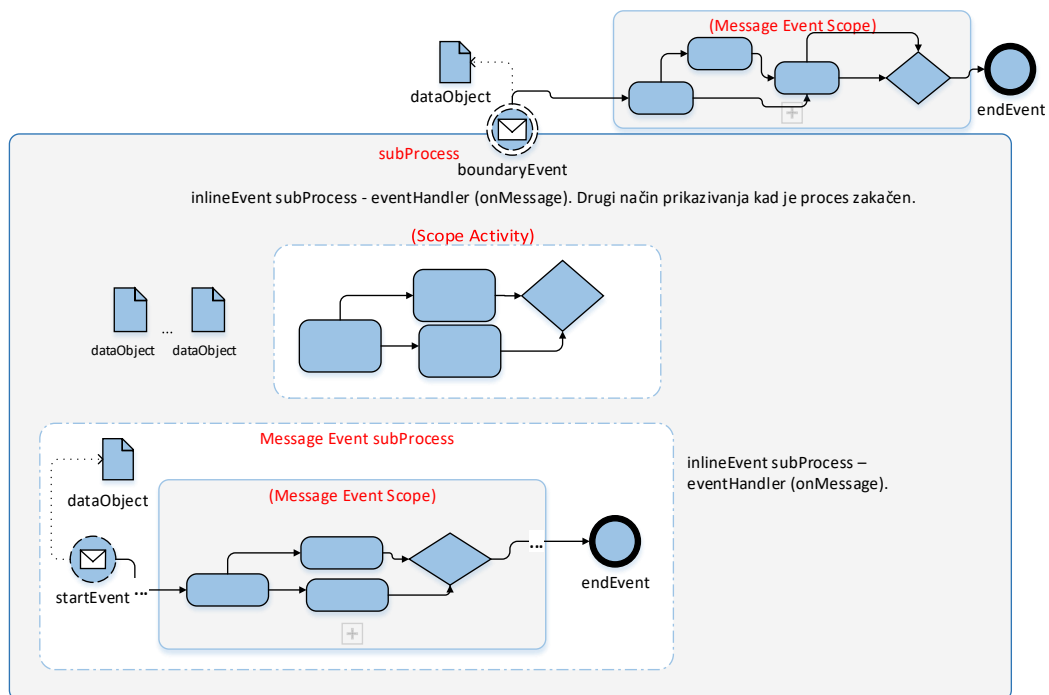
(Message Event Scope)

dataObject

endEvent

boundaryEvent

subProcess

inlineEvent subProcess - eventHandler (onMessage). Drugi način prikazivanja kad je proces zakačen.

(Scope Activity)

dataObject ... dataObject

Message Event subProcess

dataObject

(Message Event Scope)

inlineEvent subProcess – eventHandler (onMessage).

startEvent ...

...

endEvent